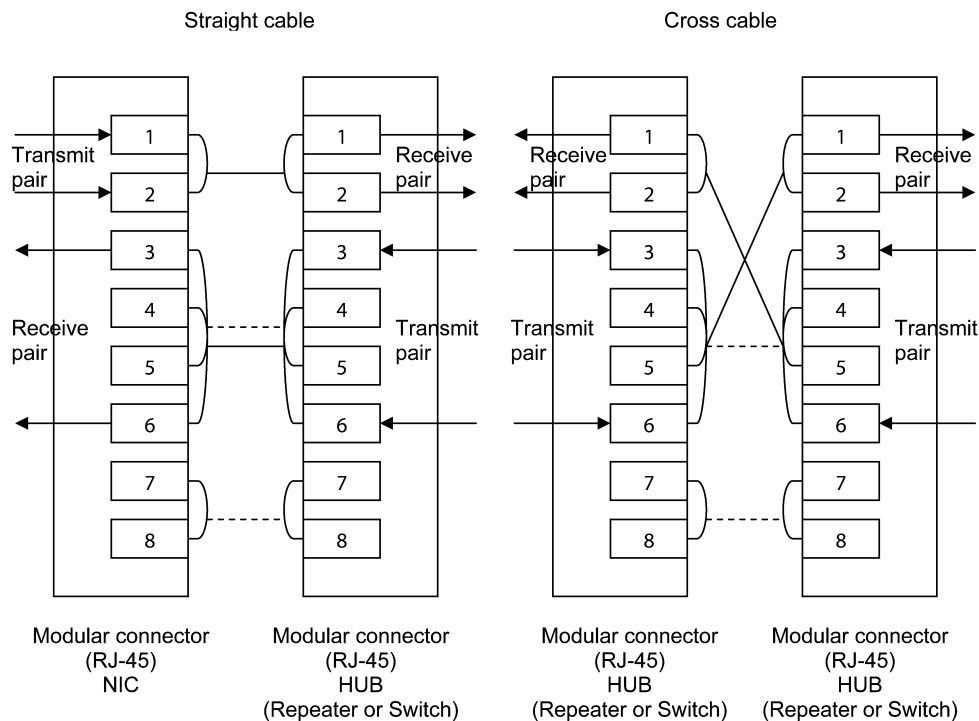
Straight cable

Transmit pair
1
2
3
Receive pair
4
5
6
7
8

1
Receive pair
2
3
4
Transmit pair
5
6
7
8

Modular connector (RJ-45) NIC

Modular connector (RJ-45) HUB (Repeater or Switch)

Cross cable

Receive pair
1
2
3
Transmit pair
4
5
6
7
8

1
Receive pair
2
3
4
Transmit pair
5
6
7
8

Modular connector (RJ-45) HUB (Repeater or Switch)

Modular connector (RJ-45) HUB (Repeater or Switch)